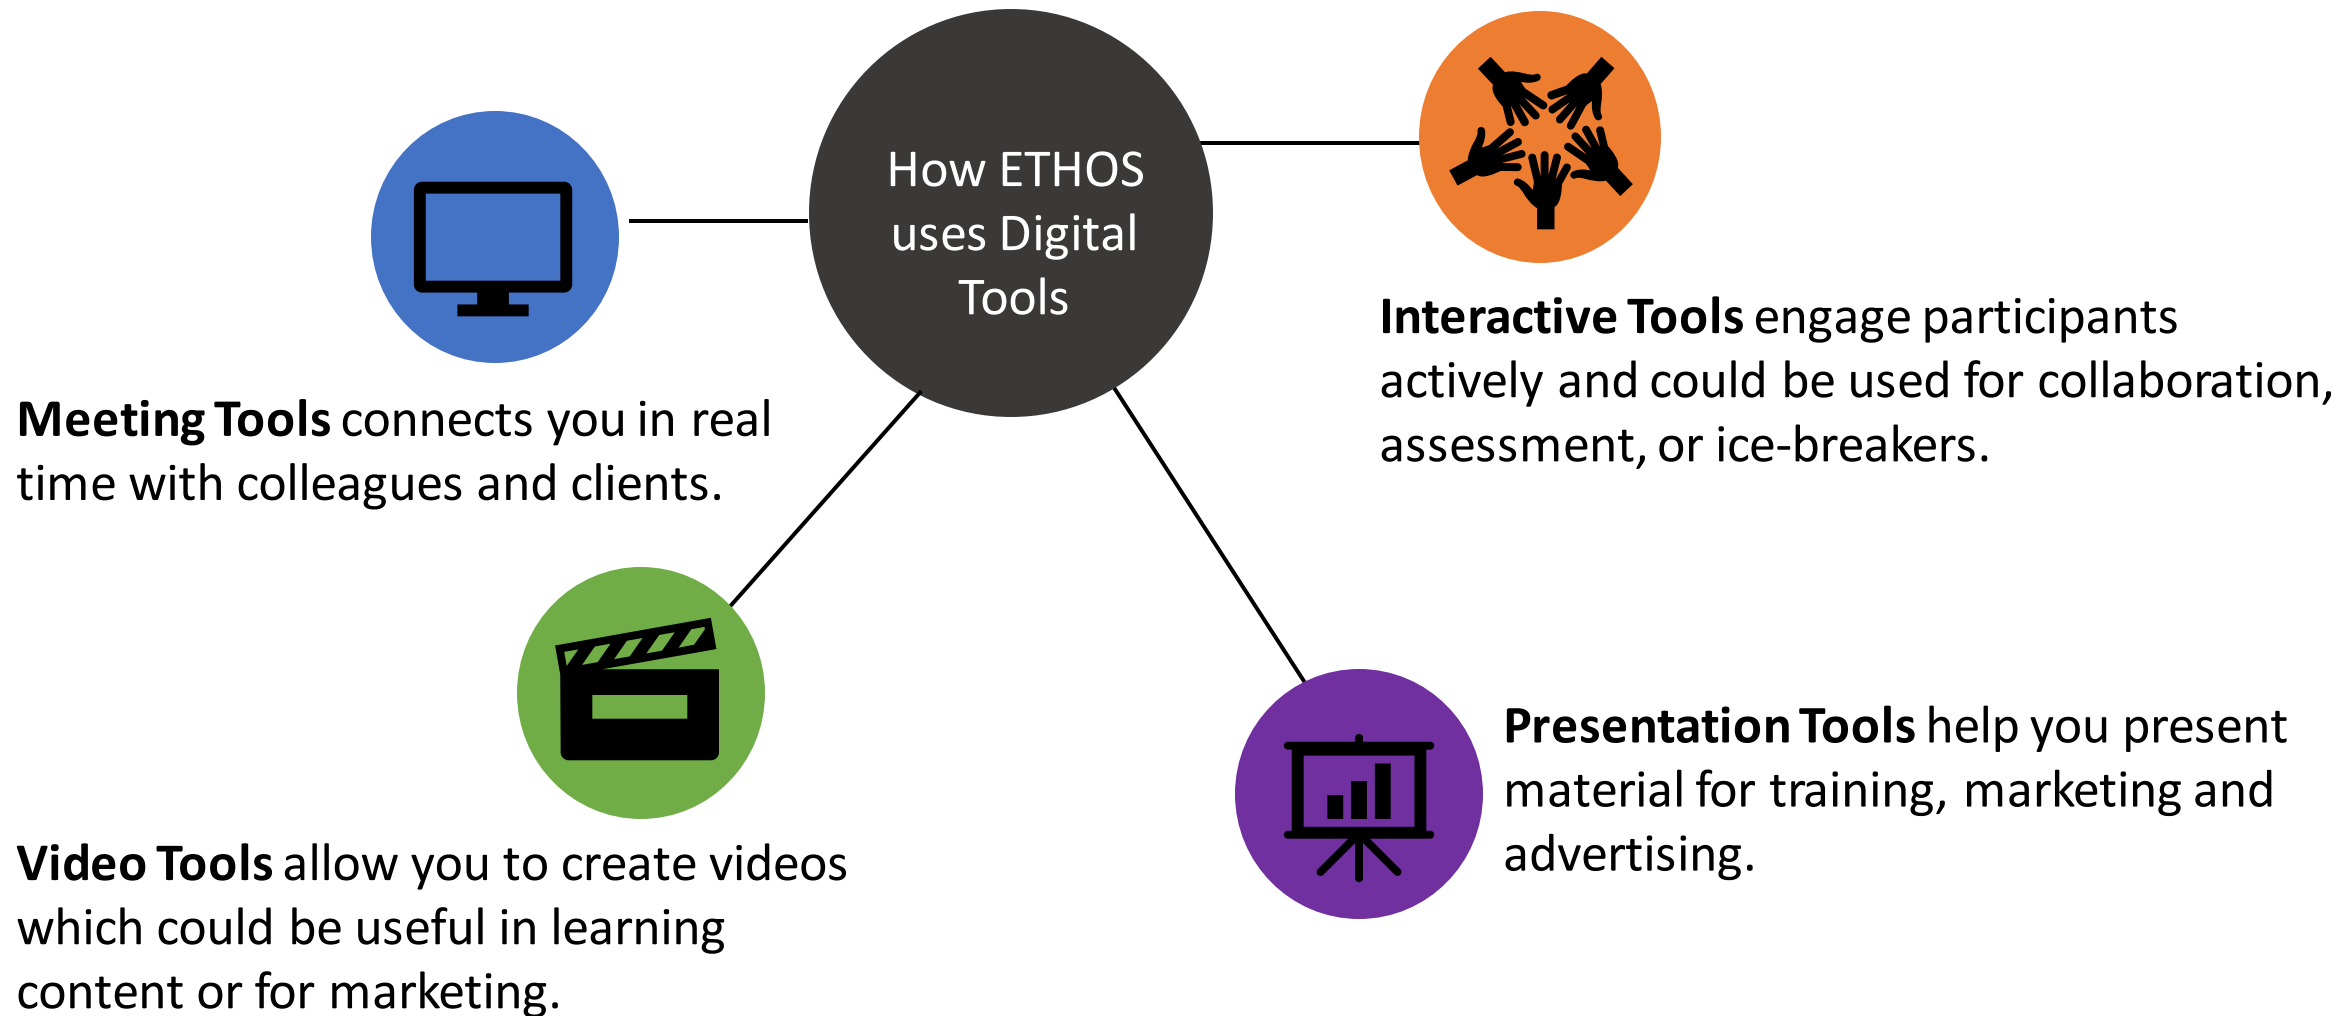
How ETHOS uses Digital Tools

**Meeting Tools** connects you in real time with colleagues and clients.

**Interactive Tools** engage participants actively and could be used for collaboration, assessment, or ice-breakers.

**Video Tools** allow you to create videos which could be useful in learning content or for marketing.

**Presentation Tools** help you present material for training, marketing and advertising.